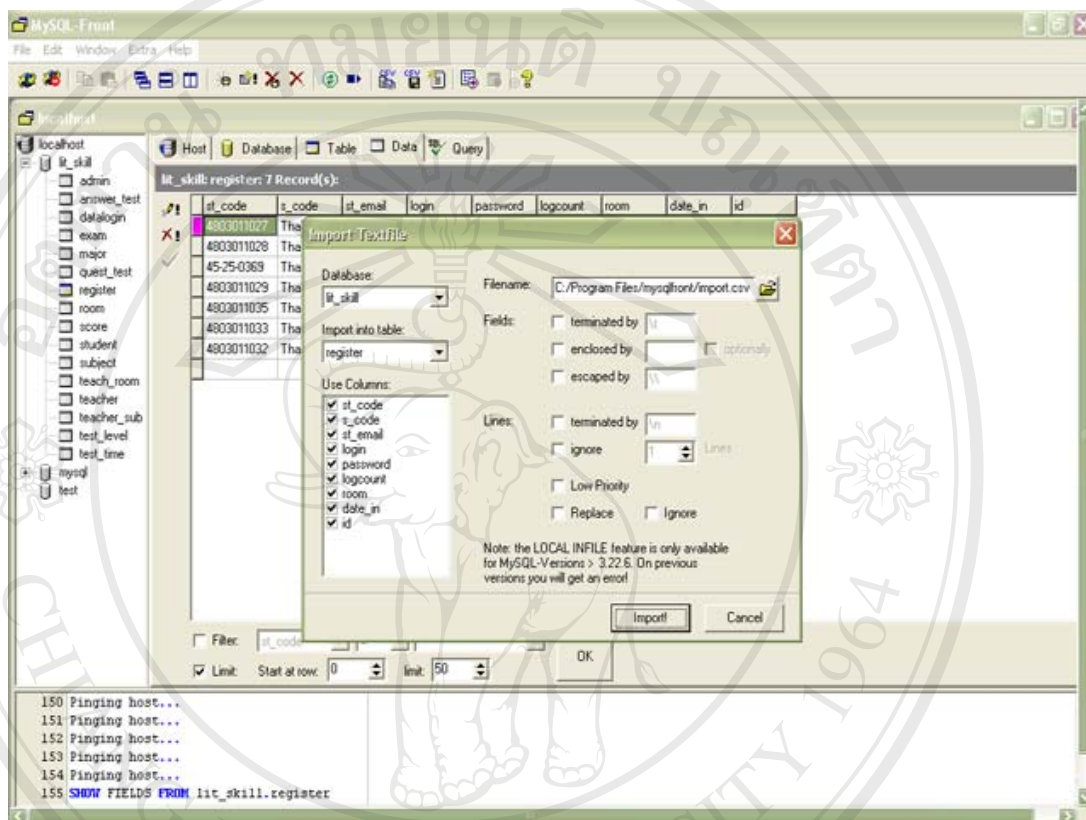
MySQL-Front
File Edit Window Extra Help
localhost
localhost
lit_skill
admin
answer_test
datalogin
exam
major
quest_test
register
room
score
student
subject
teach_room
teacher
teacher_sub
test_level
test_time
mysql
test
Host Database Table Data Query
lit_skill: register: 7 Record(s):

| st_code | s_code | st_email | login | password | logcount | room | date_in | id |
|---|---|---|---|---|---|---|---|---|
| 4803011027 | Tha | | | | | | | |
| 4803011028 | Tha | | | | | | | |
| 45-25-0369 | Tha | | | | | | | |
| 4803011029 | Tha | | | | | | | |
| 4803011035 | Tha | | | | | | | |
| 4803011033 | Tha | | | | | | | |
| 4803011032 | Tha | | | | | | | |

Import TextFile
Database:
lit_skill
Import into table:
register
Use Columns:
st_code
s_code
st_email
login
password
logcount
room
date_in
id
Filename: C:/Program Files/mysqlfront/import.csv
Fields: terminated by \t
enclosed by
optionally
escaped by \\
Lines: terminated by \n
ignore 1 Lines
Low Priority
Replace Ignore
Note: the LOCAL INFILE feature is only available for MySQL-Versions > 3.22.6. On previous versions you will get an error!
Import! Cancel
Filter: st_code
Limit: Start at row: 0 limit: 50
OK
150 Pinging host...
151 Pinging host...
152 Pinging host...
153 Pinging host...
154 Pinging host...
155 SHOW FIELDS FROM lit_skill.register